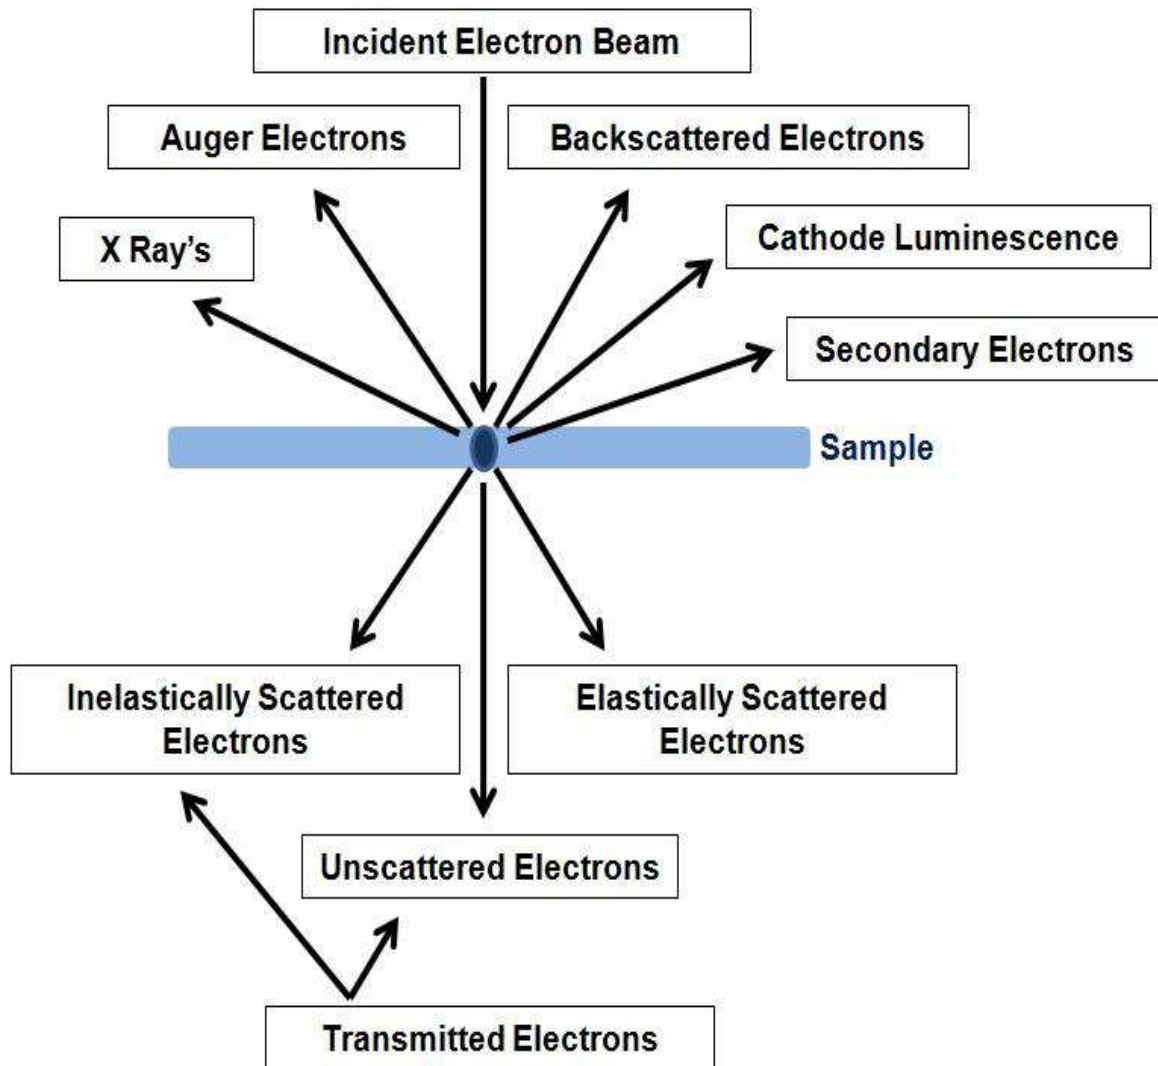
Incident Electron Beam

Auger Electrons

Backscattered Electrons

X Ray's

Cathode Luminescence

Secondary Electrons

Sample

Inelastically Scattered Electrons

Elastically Scattered Electrons

Unscattered Electrons

Transmitted Electrons